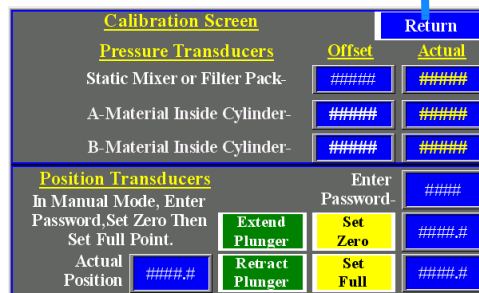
Calibration Screen

Return

Pressure Transducers

Offset

Actual

Static Mixer or Filter Pack-

#####

#####

A-Material Inside Cylinder-

#####

#####

B-Material Inside Cylinder-

#####

#####

Position Transducers

In Manual Mode, Enter Password,Set Zero Then Set Full Point.

Enter Password-

####

Extend Plunger

Set Zero

####.#

Actual Position

####.#

Retract Plunger

Set Full

####.#